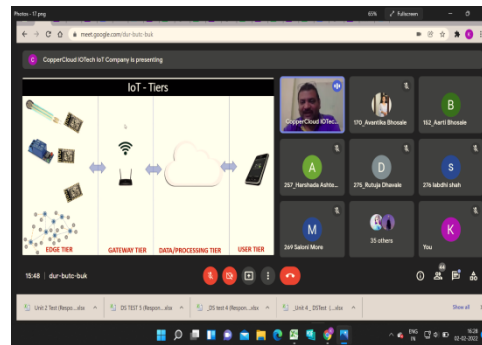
Photos - 17.png
65%
Fullscreen
meet.google.com/dur-butc-buk
CopperCloud IOTech IoT Company is presenting
IoT - Tiers
EDGE TIER
GATEWAY TIER
DATA/PROCESSING TIER
USER TIER
CopperCloud IOTec...
170_Avantika Bhosale
152_Aarti Bhosale
257_Harshada Ashto...
275_Rutuja Dhawale
276 labdhi shah
269 Saloni More
35 others
You
15:48 | dur-butc-buk
Unit 2 Test (Respo....xlsx
DS TEST 3 (Respon....xlsx
_DS test 4 (Respon....xlsx
_Unit 4 _DSTest (.....xlsx
Show all
ENG IN
16:28
02-02-2022